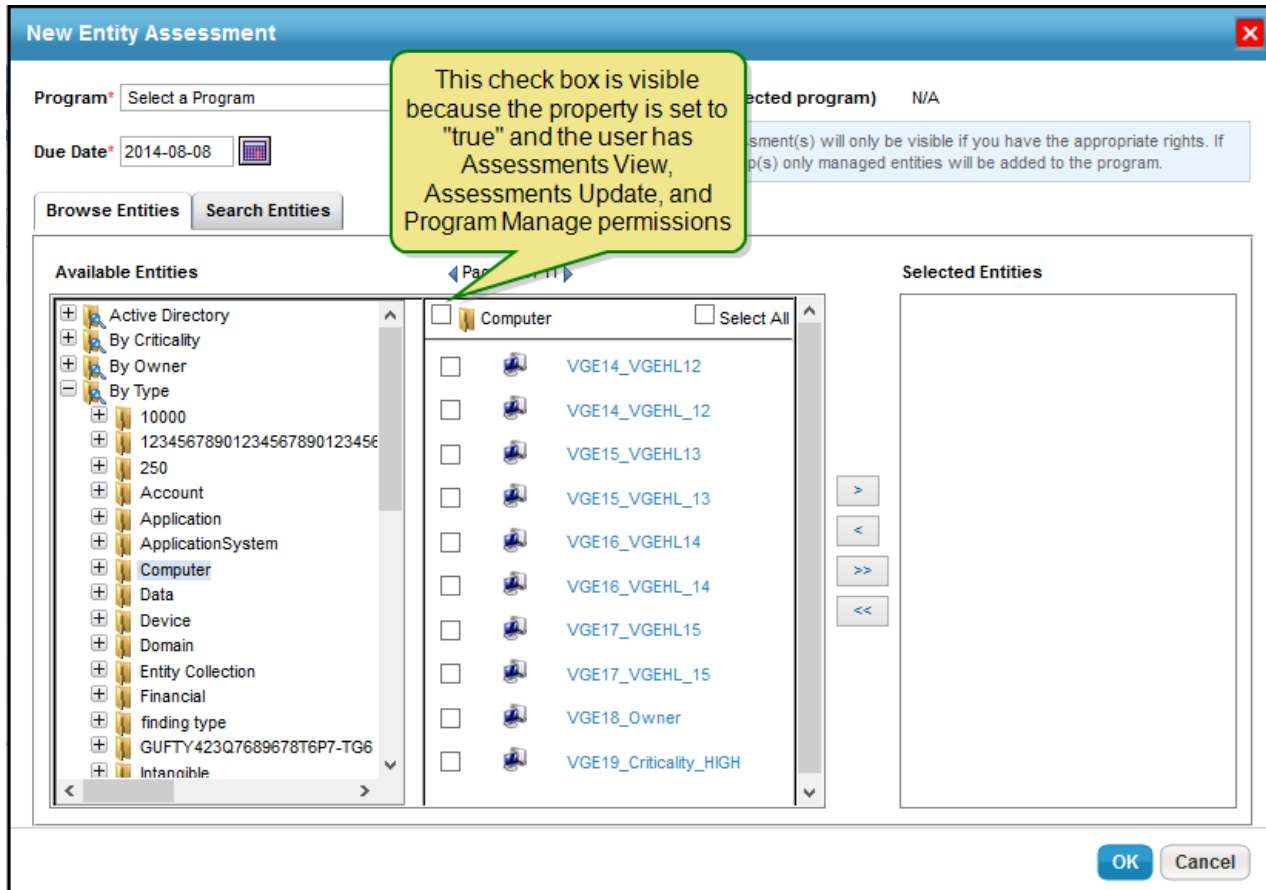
New Entity Assessment

Program* Select a Program

ected program) N/A

Due Date* 2014-08-08

sment(s) will only be visible if you have the appropriate rights. If p(s) only managed entities will be added to the program.

This check box is visible because the property is set to "true" and the user has Assessments View, Assessments Update, and Program Manage permissions

Browse Entities Search Entities

Available Entities

Pa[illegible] 1

Selected Entities

Active Directory
By Criticality
By Owner
By Type
10000
12345678901234567890123456
250
Account
Application
ApplicationSystem
Computer
Data
Device
Domain
Entity Collection
Financial
finding type
GUFTY423Q7689678T6P7-TG6
Intangible

Computer Select All

VGE14_VGEHL12
VGE14_VGEHL_12
VGE15_VGEHL13
VGE15_VGEHL_13
VGE16_VGEHL14
VGE16_VGEHL_14
VGE17_VGEHL15
VGE17_VGEHL_15
VGE18_Owner
VGE19_Criticality_HIGH

>
<
>>
<<

OK Cancel